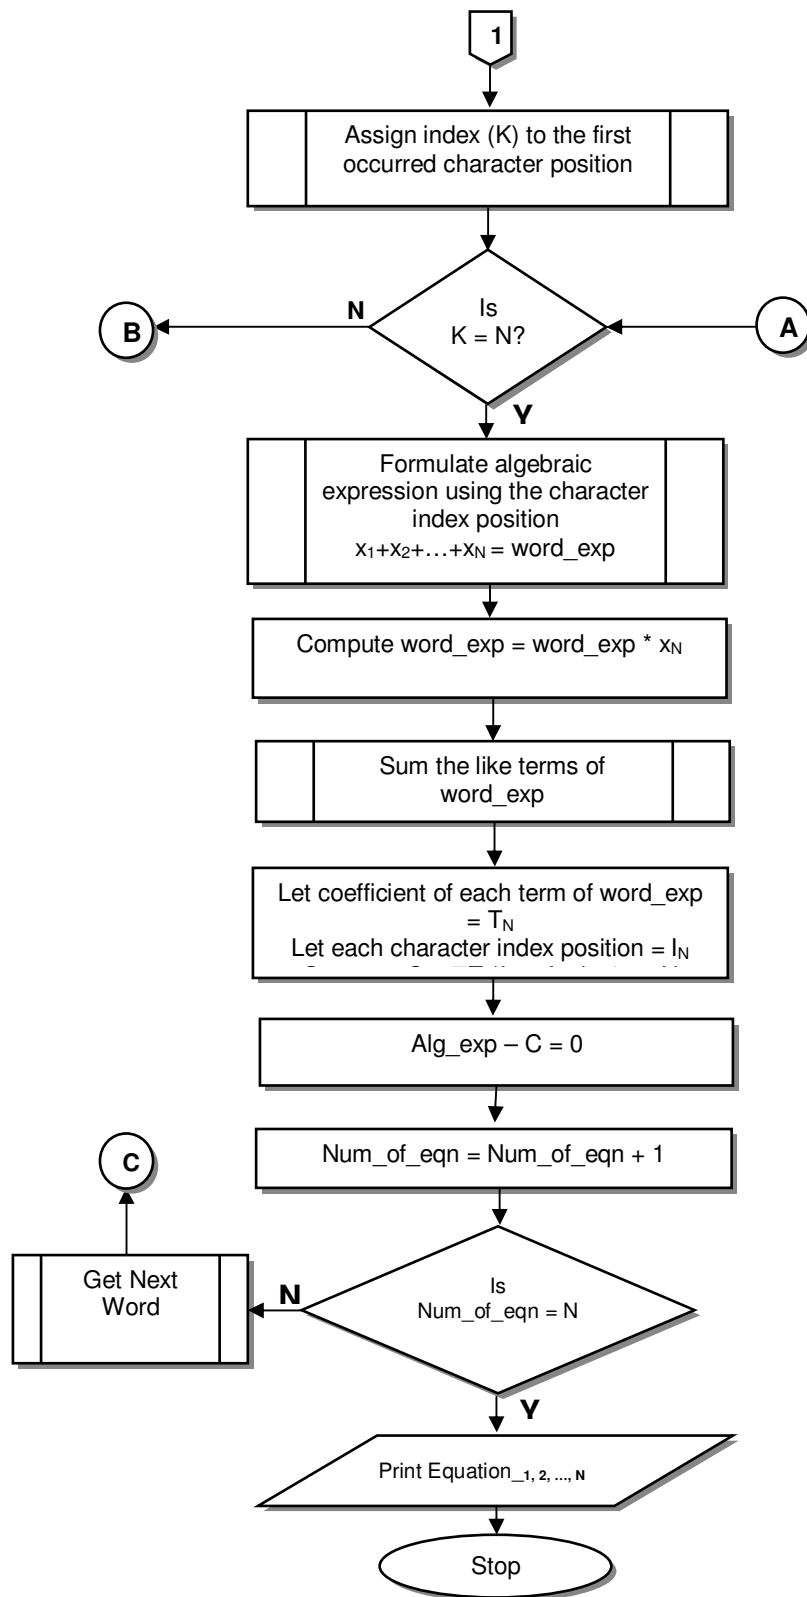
1

Assign index (K) to the first occurred character position

N

B

Is K = N?

A

Y

Formulate algebraic expression using the character index position $x_1+x_2+\ldots+x_N$ = word_exp

Compute word_exp = word_exp * $x_N$

Sum the like terms of word_exp

Let coefficient of each term of word_exp = $T_N$
Let each character index position = $I_N$
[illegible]

Alg_exp – C = 0

C

Num_of_eqn = Num_of_eqn + 1

Get Next Word

N

Is Num_of_eqn = N

Y

Print Equation$_{1, 2, \ldots, N}$

Stop